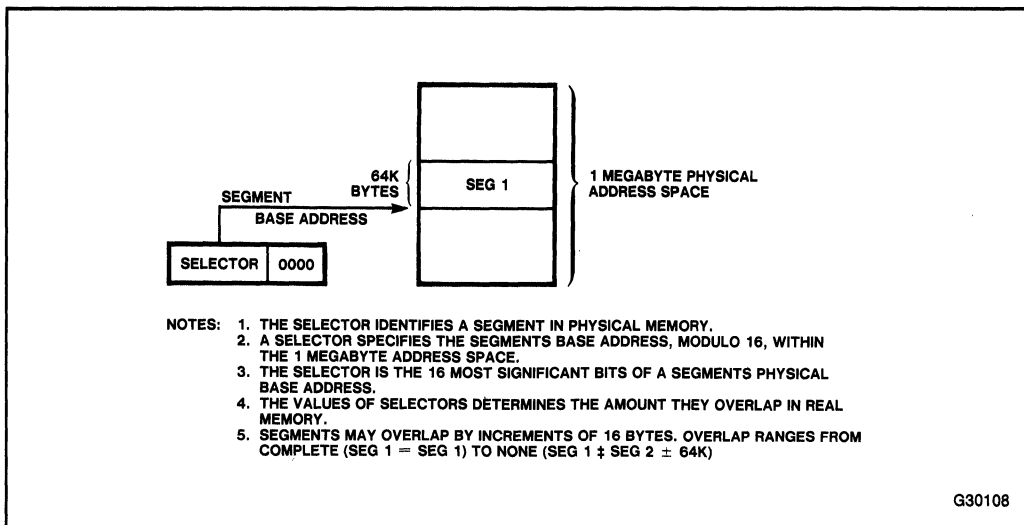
64K BYTES

SEG 1

1 MEGABYTE PHYSICAL ADDRESS SPACE

SEGMENT

BASE ADDRESS

| SELECTOR | 0000 |
|---|---|

NOTES: 1. THE SELECTOR IDENTIFIES A SEGMENT IN PHYSICAL MEMORY.
2. A SELECTOR SPECIFIES THE SEGMENTS BASE ADDRESS, MODULO 16, WITHIN THE 1 MEGABYTE ADDRESS SPACE.
3. THE SELECTOR IS THE 16 MOST SIGNIFICANT BITS OF A SEGMENTS PHYSICAL BASE ADDRESS.
4. THE VALUES OF SELECTORS DETERMINES THE AMOUNT THEY OVERLAP IN REAL MEMORY.
5. SEGMENTS MAY OVERLAP BY INCREMENTS OF 16 BYTES. OVERLAP RANGES FROM COMPLETE (SEG 1 = SEG 1) TO NONE (SEG 1 ‡ SEG 2 $\pm$ 64K)

G30108